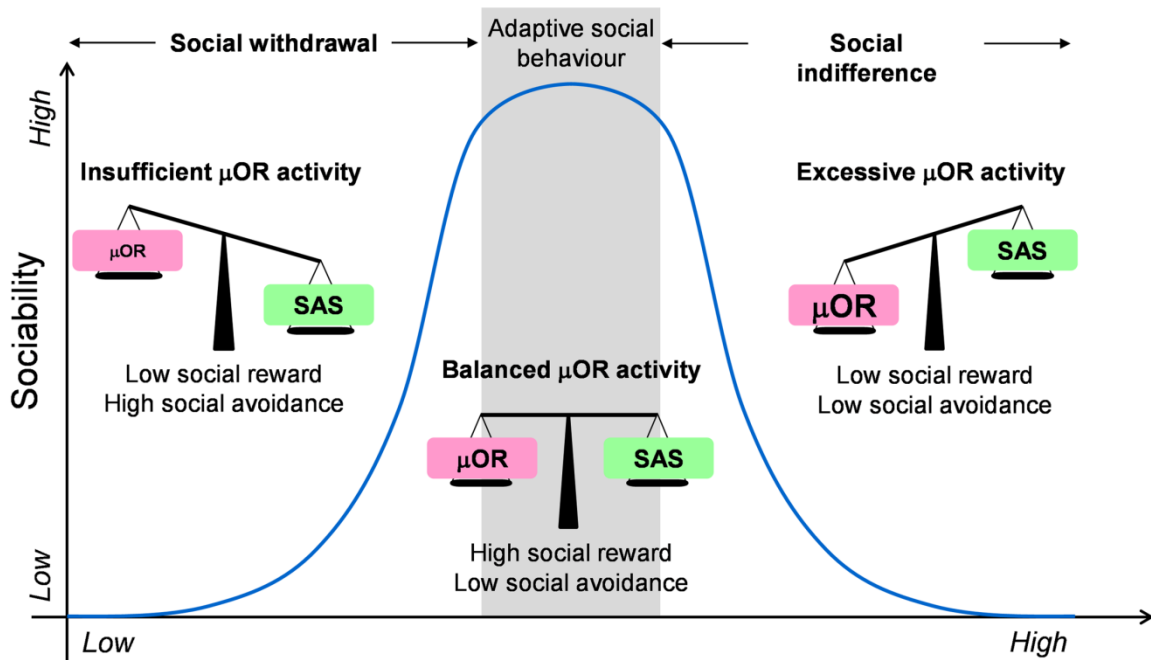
Social withdrawal

Adaptive social behaviour

Social indifference

High

Sociability

Low

Insufficient μOR activity

μOR

SAS

Low social reward
High social avoidance

Balanced μOR activity

μOR

SAS

High social reward
Low social avoidance

Excessive μOR activity

SAS

μOR

Low social reward
Low social avoidance

Low

High